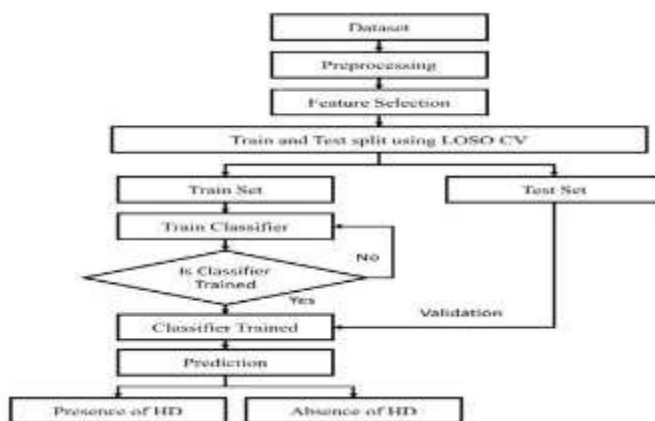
Dataset

Preprocessing

Feature Selection

Train and Test split using LOSO CV

Train Set

Test Set

Train Classifier

No

Is Classifier Trained

Yes

Validation

Classifier Trained

Prediction

Presence of HD

Absence of HD